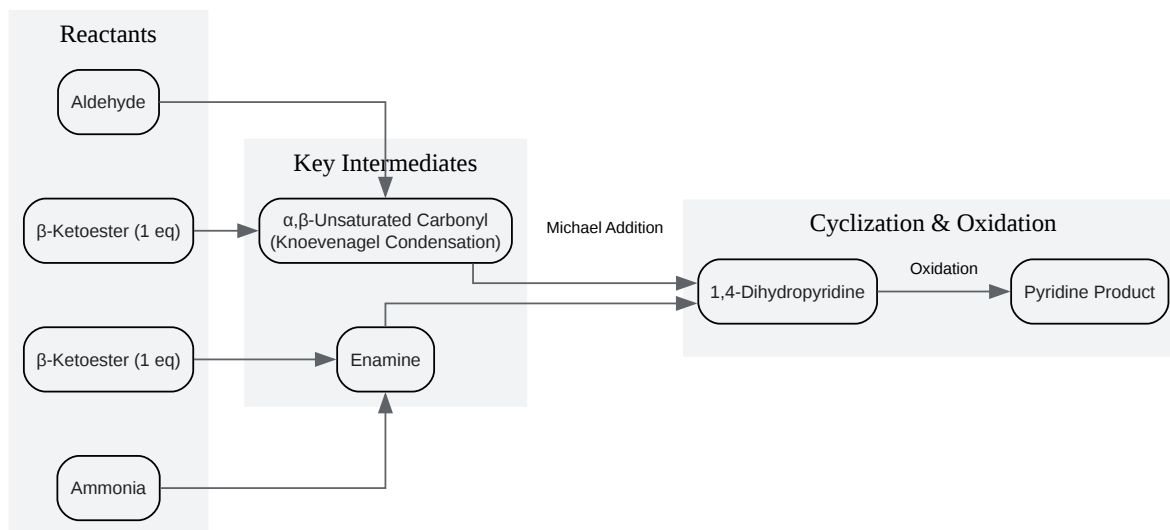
Reactants

Aldehyde

β-Ketoester (1 eq)

β-Ketoester (1 eq)

Ammonia

Key Intermediates

α,β-Unsaturated Carbonyl (Knoevenagel Condensation)

Enamine

Michael Addition

Cyclization & Oxidation

1,4-Dihydropyridine

Oxidation

Pyridine Product